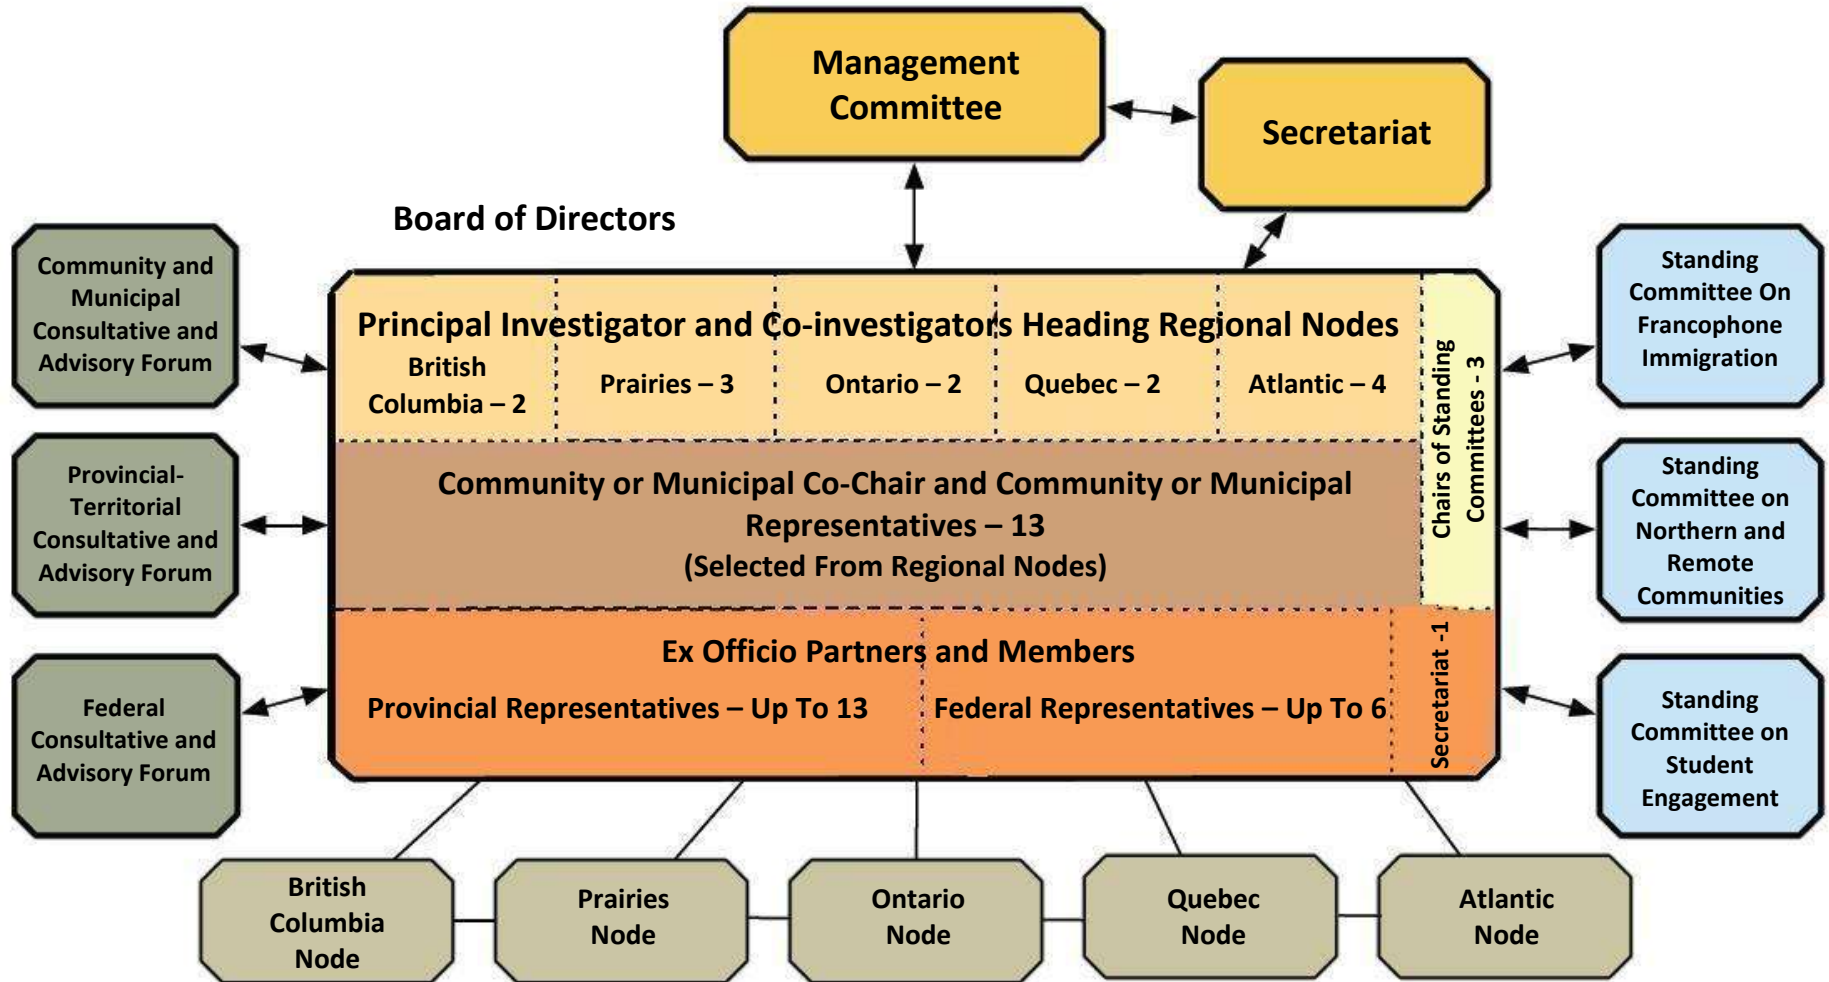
Management Committee

Secretariat

Board of Directors

Community and Municipal Consultative and Advisory Forum

Provincial-Territorial Consultative and Advisory Forum

Federal Consultative and Advisory Forum

Principal Investigator and Co-investigators Heading Regional Nodes

British Columbia – 2

Prairies – 3

Ontario – 2

Quebec – 2

Atlantic – 4

Chairs of Standing Committees - 3

Community or Municipal Co-Chair and Community or Municipal Representatives – 13
(Selected From Regional Nodes)

Ex Officio Partners and Members

Provincial Representatives – Up To 13

Federal Representatives – Up To 6

Secretariat -1

Standing Committee On Francophone Immigration

Standing Committee on Northern and Remote Communities

Standing Committee on Student Engagement

British Columbia Node

Prairies Node

Ontario Node

Quebec Node

Atlantic Node